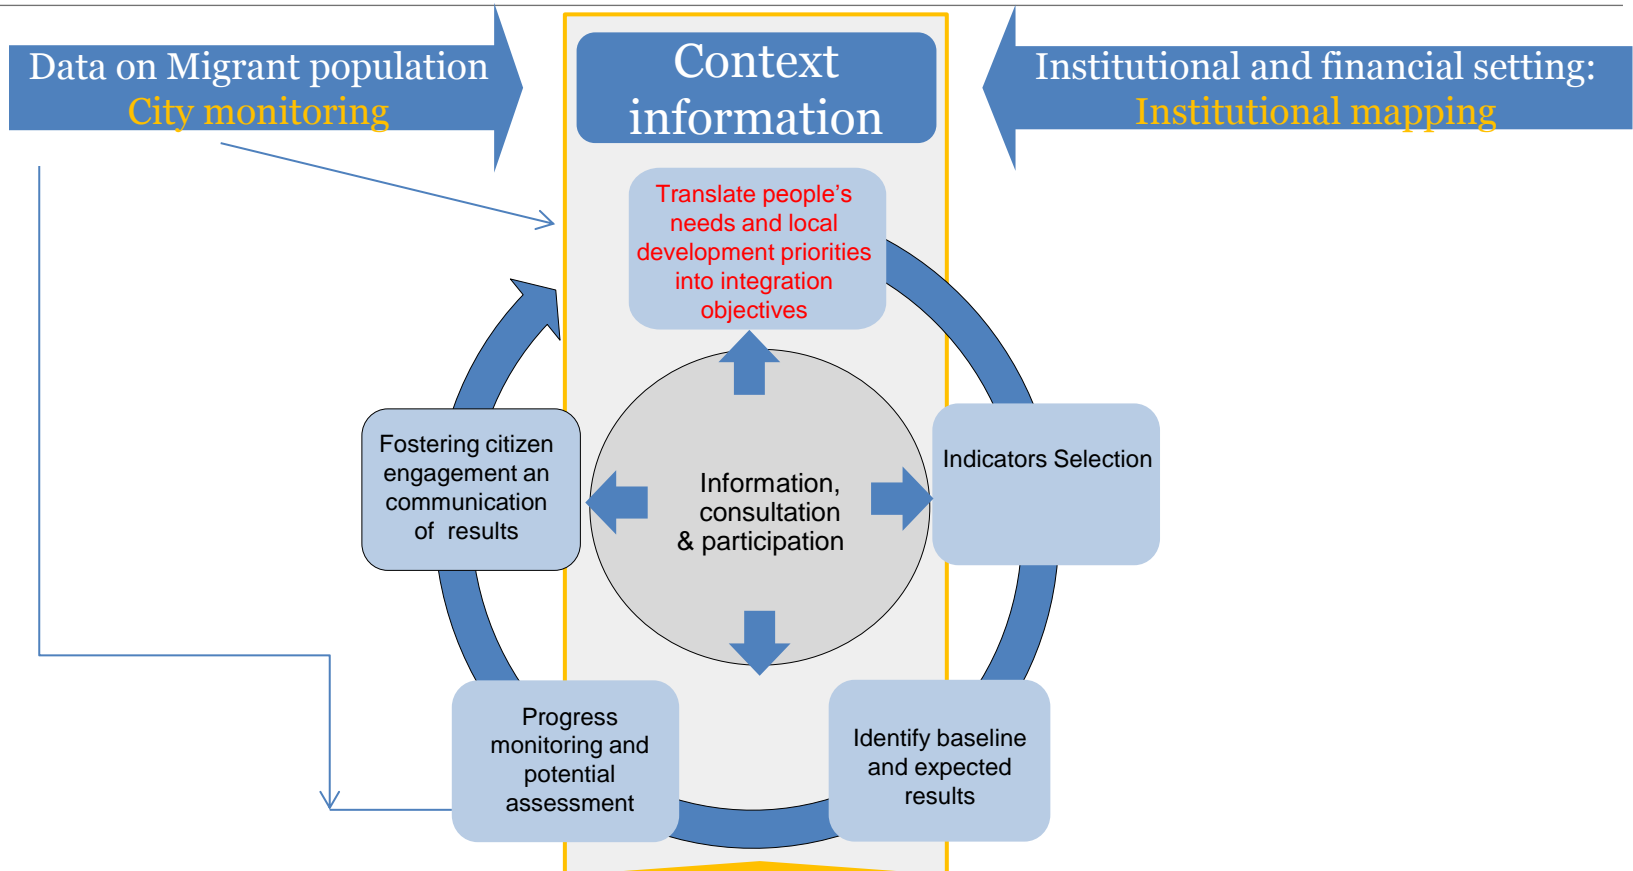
Data on Migrant population
City monitoring

Context information

Institutional and financial setting:
Institutional mapping

Translate people's needs and local development priorities into integration objectives

Fostering citizen engagement an communication of results

Information, consultation & participation

Indicators Selection

Progress monitoring and potential assessment

Identify baseline and expected results